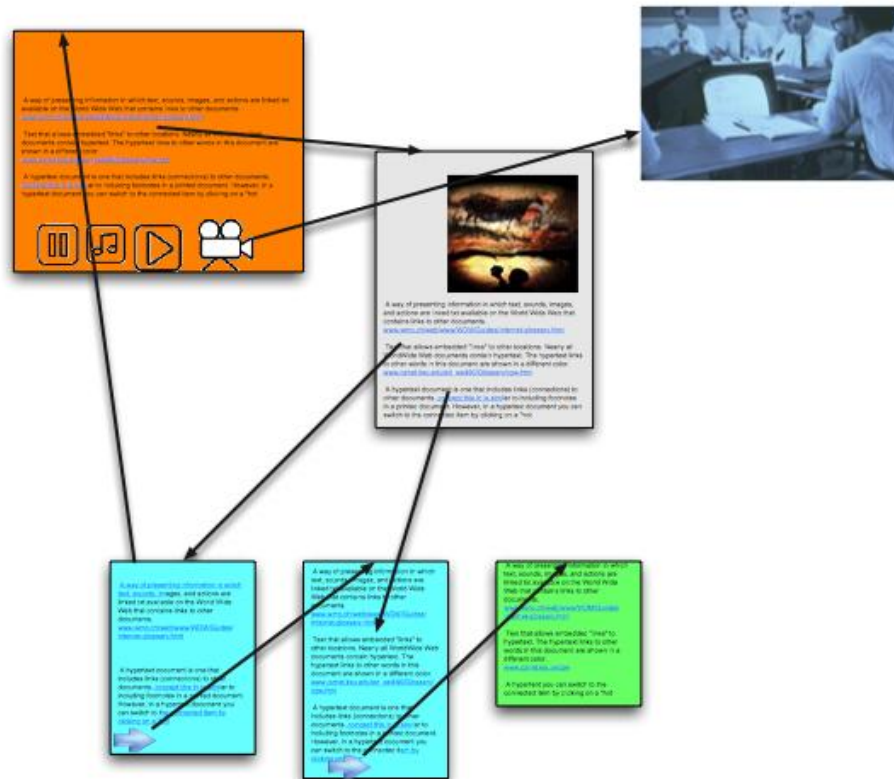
A way of presenting information in which text, sounds, images, and actions are linked as available on the World Wide Web that contains links to other documents.
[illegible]

Text that allows embedded "links" to other locations. Nearly all World Wide Web documents contain hypertext. The hypertext links to other words in this document are shown in a different color.
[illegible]

A hypertext document is one that includes links (connections) to other documents, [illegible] to including footnotes in a printed document. However, in a hypertext document you can switch to the connected item by clicking on a "hot

A way of presenting information in which text, sounds, images, and actions are linked two available on the World Wide Web that contains links to other documents.
www.wmo.ch/web/www/WDM/Guides/internet-glossary.html

Text that allows embedded "links" to other locations. Nearly all World Wide Web documents contain hypertext. The hypertext links to other words in this document are shown in a different color.
www.cornell.edu/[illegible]

A hypertext document is one that includes links (connections) to other documents, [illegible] to including footnotes in a printed document. However, in a hypertext document you can switch to the connected item by clicking on a "hot

A way of presenting information in which text, sounds, images, and actions are linked as available on the World Wide Web that contains links to other documents.
www.wmo.ch/web/www/WDM/Guides/internet-glossary.html

A hypertext document is one that includes links (connections) to other documents, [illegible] to including footnotes in a printed document. However, in a hypertext document you can switch to the connected item by clicking on a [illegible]

A way of presenting information in which text, sounds, images, and actions are linked as available on the World Wide Web that contains links to other documents.
www.wmo.ch/web/www/WDM/Guides/internet-glossary.html

Text that allows embedded "links" to other locations. Nearly all World Wide Web documents contain hypertext. The hypertext links to other words in this document are shown in a different color.
www.cornell.edu/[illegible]

A hypertext document is one that includes links (connections) to other documents, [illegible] to including footnotes in a printed document. However, in a hypertext document you can switch to the connected item by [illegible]

A way of presenting information in which text, sounds, images, and actions are linked as available on the World Wide Web that contains links to other documents.
www.wmo.ch/web/www/WDM/Guides/internet-glossary.html

Text that allows embedded "links" to hypertext. The hypertext links to other words in this document are shown in a different color.
www.cornell.edu/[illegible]

A hypertext you can switch to the connected item by clicking on a "hot